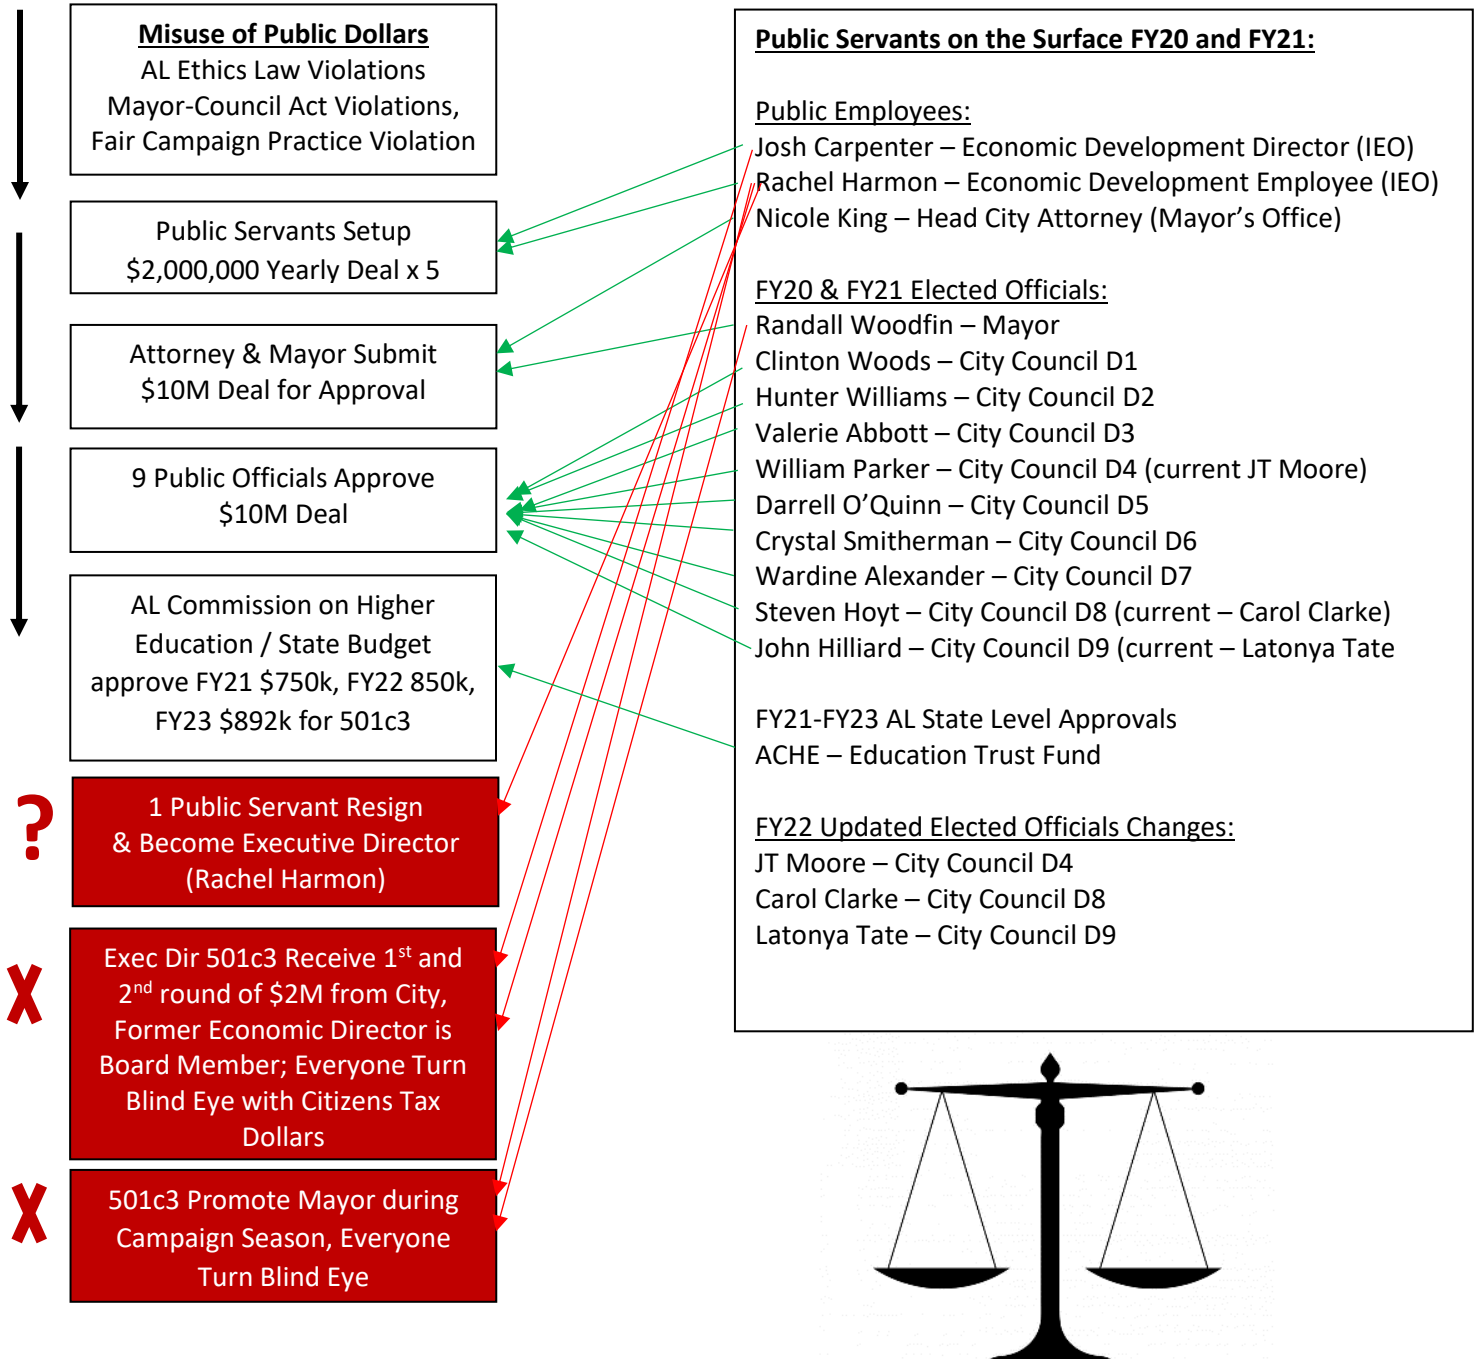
Misuse of Public Dollars
AL Ethics Law Violations
Mayor-Council Act Violations,
Fair Campaign Practice Violation

Public Servants Setup
$2,000,000 Yearly Deal x 5

Attorney & Mayor Submit
$10M Deal for Approval

9 Public Officials Approve
$10M Deal

AL Commission on Higher Education / State Budget approve FY21 $750k, FY22 850k, FY23 $892k for 501c3

?

1 Public Servant Resign & Become Executive Director (Rachel Harmon)

X

Exec Dir 501c3 Receive 1$^{st}$ and 2$^{nd}$ round of $2M from City, Former Economic Director is Board Member; Everyone Turn Blind Eye with Citizens Tax Dollars

X

501c3 Promote Mayor during Campaign Season, Everyone Turn Blind Eye

Public Servants on the Surface FY20 and FY21:

Public Employees:
Josh Carpenter – Economic Development Director (IEO)
Rachel Harmon – Economic Development Employee (IEO)
Nicole King – Head City Attorney (Mayor's Office)

FY20 & FY21 Elected Officials:
Randall Woodfin – Mayor
Clinton Woods – City Council D1
Hunter Williams – City Council D2
Valerie Abbott – City Council D3
William Parker – City Council D4 (current JT Moore)
Darrell O'Quinn – City Council D5
Crystal Smitherman – City Council D6
Wardine Alexander – City Council D7
Steven Hoyt – City Council D8 (current – Carol Clarke)
John Hilliard – City Council D9 (current – Latonya Tate

FY21-FY23 AL State Level Approvals
ACHE – Education Trust Fund

FY22 Updated Elected Officials Changes:
JT Moore – City Council D4
Carol Clarke – City Council D8
Latonya Tate – City Council D9